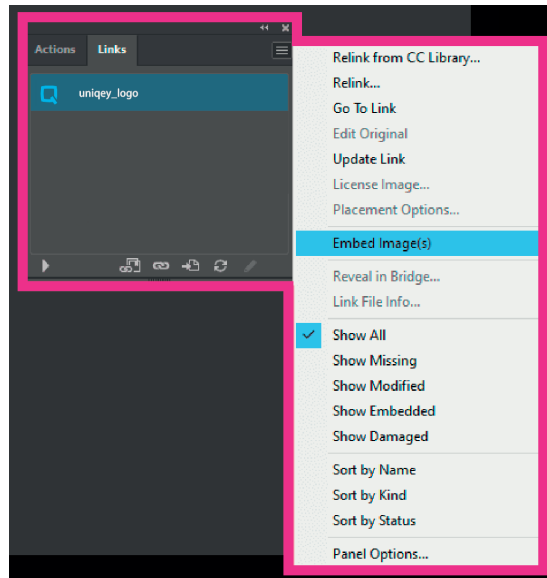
Actions Links

uniqey_logo

Relink from CC Library...
Relink...
Go To Link
Edit Original
Update Link
License Image...
Placement Options...
Embed Image(s)
Reveal in Bridge...
Link File Info...
Show All
Show Missing
Show Modified
Show Embedded
Show Damaged
Sort by Name
Sort by Kind
Sort by Status
Panel Options...